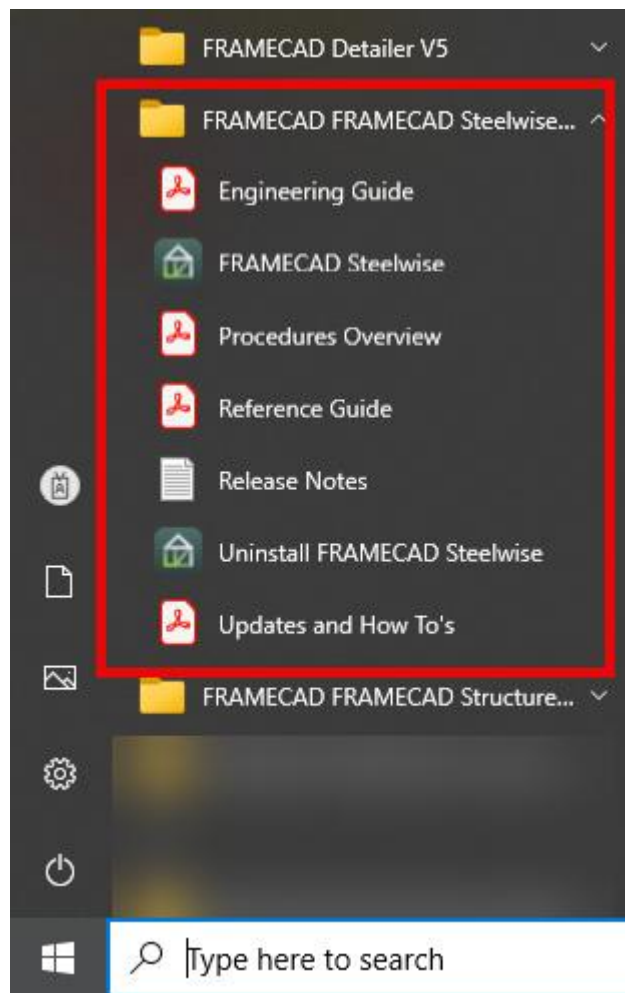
FRAMECAD Detailer V5

FRAMECAD FRAMECAD Steelwise...

Engineering Guide

FRAMECAD Steelwise

Procedures Overview

Reference Guide

Release Notes

Uninstall FRAMECAD Steelwise

Updates and How To's

FRAMECAD FRAMECAD Structure...

Type here to search